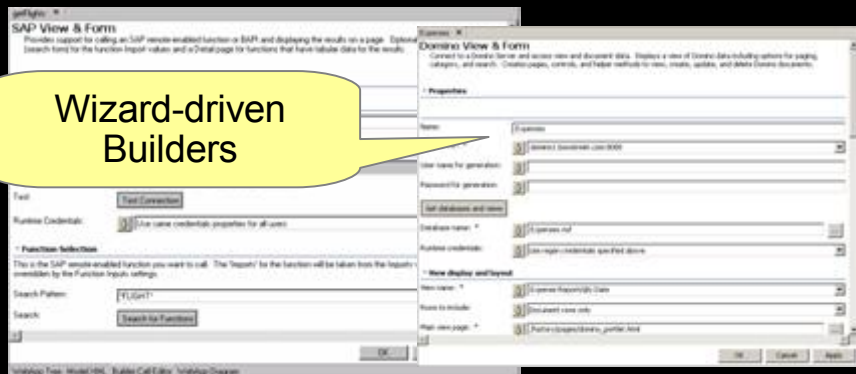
getFlights ×

SAP View & Form

Provides support for calling an SAP remote-enabled function or BAPI and displaying the results on a page. Optional Search form for the function Import values and a Detail page for functions that have tabular data for the results.

Wizard-driven Builders

Test: Test Connection

Runtime Credentials: Use same credentials properties for all users

Function Selection

This is the SAP remote-enabled function you want to call. The "Imports" for the function will be taken from the Imports overridden by the Function Inputs settings.

Search Pattern: *FLIGHT*

Search: Search for Functions

OK

Expenses ×

Domino View & Form

Connect to a Domino Server and access view and document data. Displays a view of Domino data including options for paging, categories, and search. Creates pages, controls, and helper methods to view, create, update, and delete Domino documents.

Properties

Name: Expenses

User name for generation:

Password for generation:

Get databases and views

Database name: * Expenses.nsf

Runtime credentials: Use regular credentials specified above

View display and layout

View name: * Expense Reports\By Date

Rows to include: Document rows only

Main view page: *

OK Cancel Apply